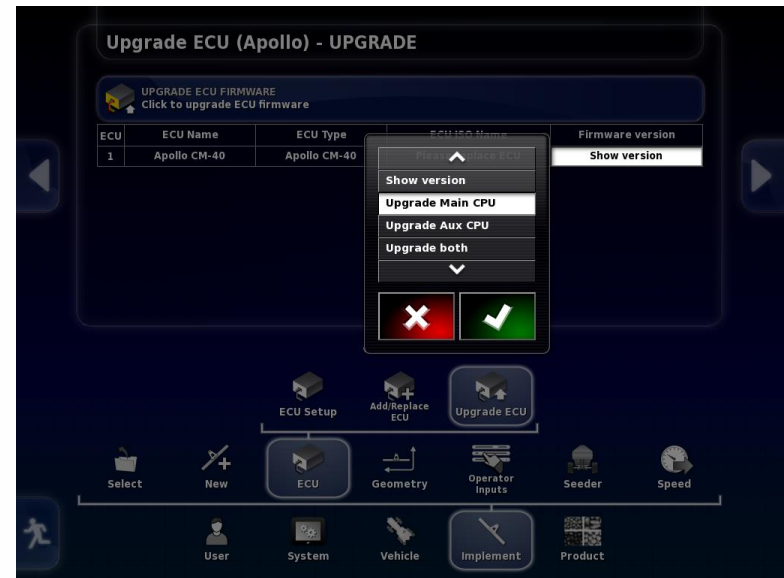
Upgrade ECU (Apollo) - UPGRADE

UPGRADE ECU FIRMWARE
Click to upgrade ECU firmware

| ECU | ECU Name | ECU Type | ECU ISO Name | Firmware version |
|---|---|---|---|---|
| 1 | Apollo CM-40 | Apollo CM-40 | Please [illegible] place ECU | Show version |

Show version
Upgrade Main CPU
Upgrade Aux CPU
Upgrade both

ECU Setup
Add/Replace ECU
Upgrade ECU

Select
New
ECU
Geometry
Operator Inputs
Seeder
Speed

User
System
Vehicle
Implement
Product